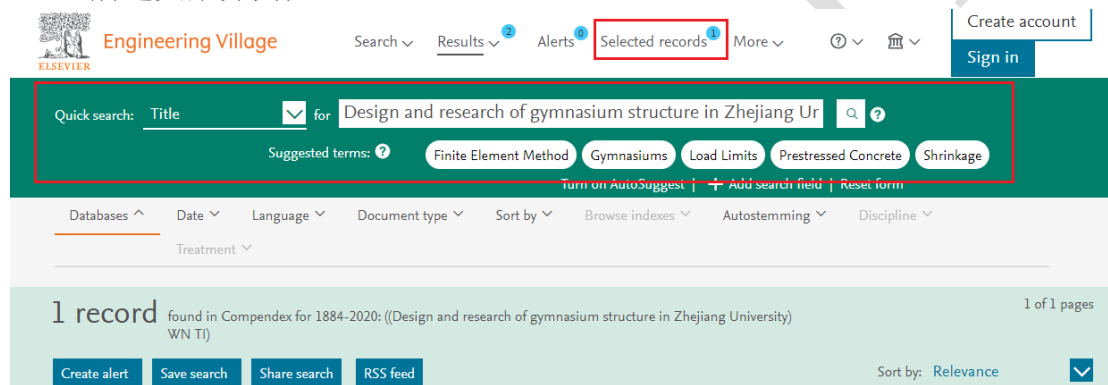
ELSEVIER Engineering Village

Search ∨ Results ∨ 2 Alerts 0 Selected records 1 More ∨ ? ∨ 🏛 ∨ Create account Sign in

Quick search: Title for Design and research of gymnasium structure in Zhejiang Ur ?

Suggested terms: ? Finite Element Method Gymnasiums Load Limits Prestressed Concrete Shrinkage

Turn on AutoSuggest | + Add search field | Reset form

Databases ^ Date ∨ Language ∨ Document type ∨ Sort by ∨ Browse indexes ∨ Autostemming ∨ Discipline ∨ Treatment ∨

1 record found in Compendex for 1884-2020: ((Design and research of gymnasium structure in Zhejiang University) WN TI)

1 of 1 pages

Create alert Save search Share search RSS feed

Sort by: Relevance